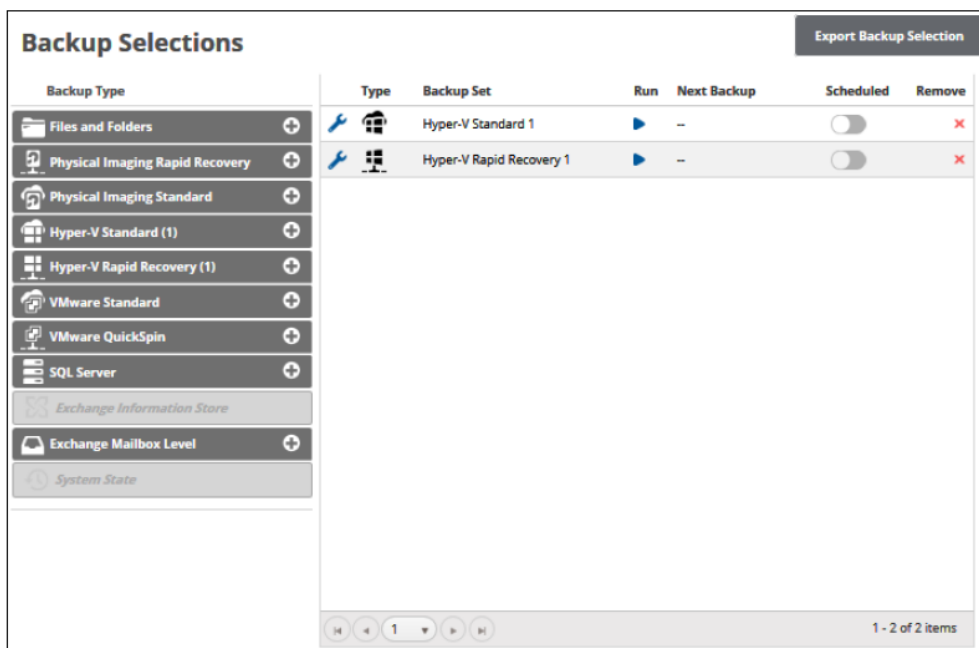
Backup Selections

Export Backup Selection

Backup Type

Files and Folders

Physical Imaging Rapid Recovery

Physical Imaging Standard

Hyper-V Standard (1)

Hyper-V Rapid Recovery (1)

VMware Standard

VMware QuickSpin

SQL Server

Exchange Information Store

Exchange Mailbox Level

System State

| | Type | Backup Set | Run | Next Backup | Scheduled | Remove |
|---|---|---|---|---|---|---|
| | | Hyper-V Standard 1 | | -- | | × |
| | | Hyper-V Rapid Recovery 1 | | -- | | × |

1

1 - 2 of 2 items